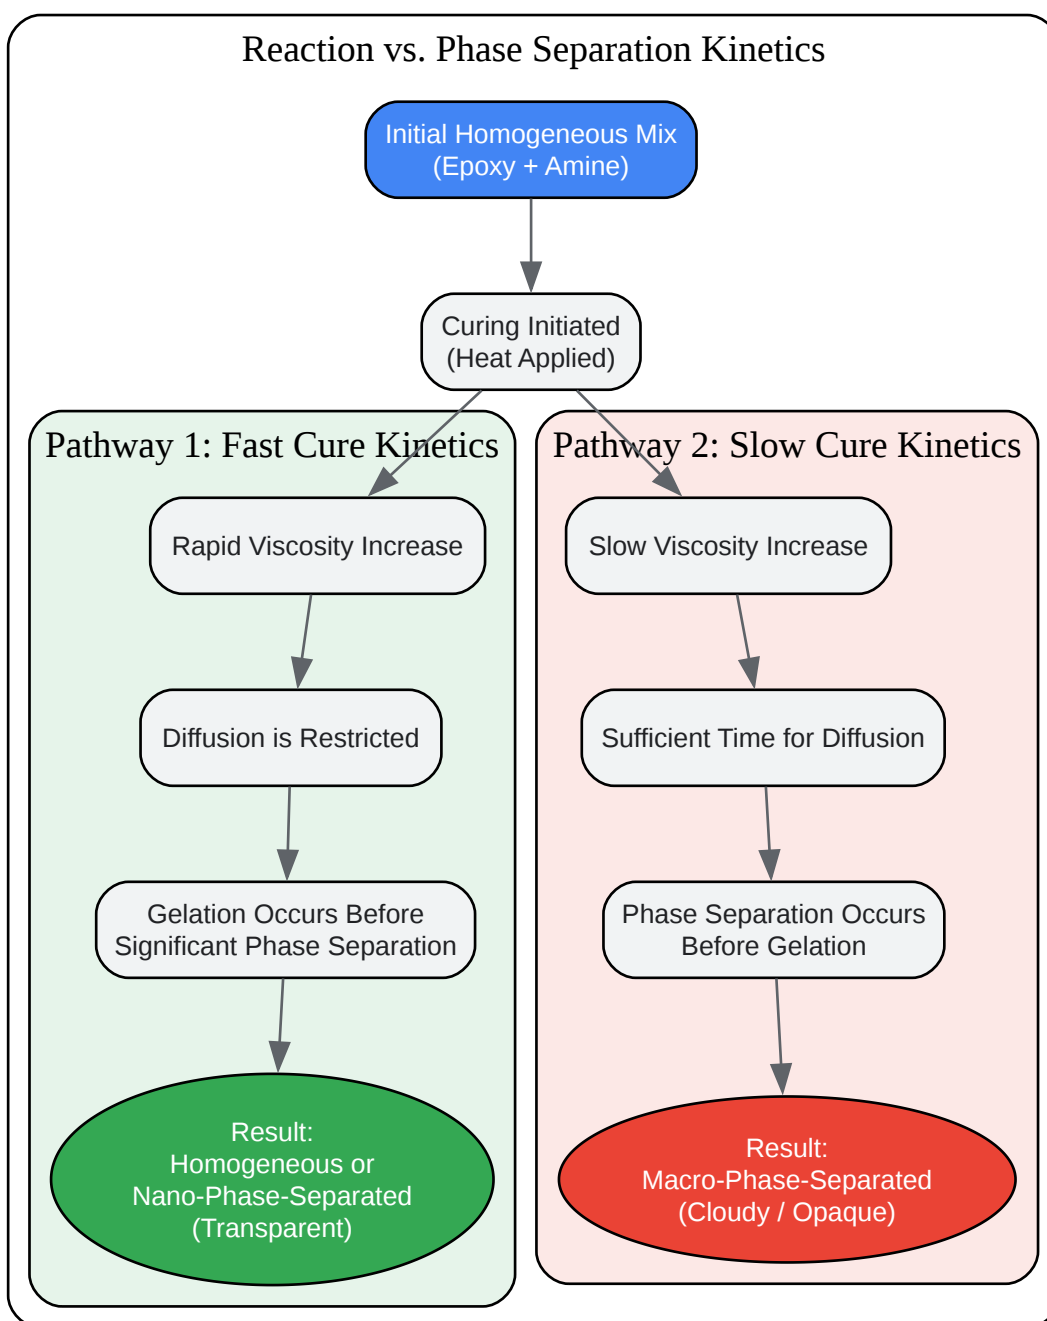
Reaction vs. Phase Separation Kinetics

Initial Homogeneous Mix
(Epoxy + Amine)

Curing Initiated
(Heat Applied)

Pathway 1: Fast Cure Kinetics

Rapid Viscosity Increase

Diffusion is Restricted

Gelation Occurs Before Significant Phase Separation

Result:
Homogeneous or Nano-Phase-Separated
(Transparent)

Pathway 2: Slow Cure Kinetics

Slow Viscosity Increase

Sufficient Time for Diffusion

Phase Separation Occurs Before Gelation

Result:
Macro-Phase-Separated
(Cloudy / Opaque)